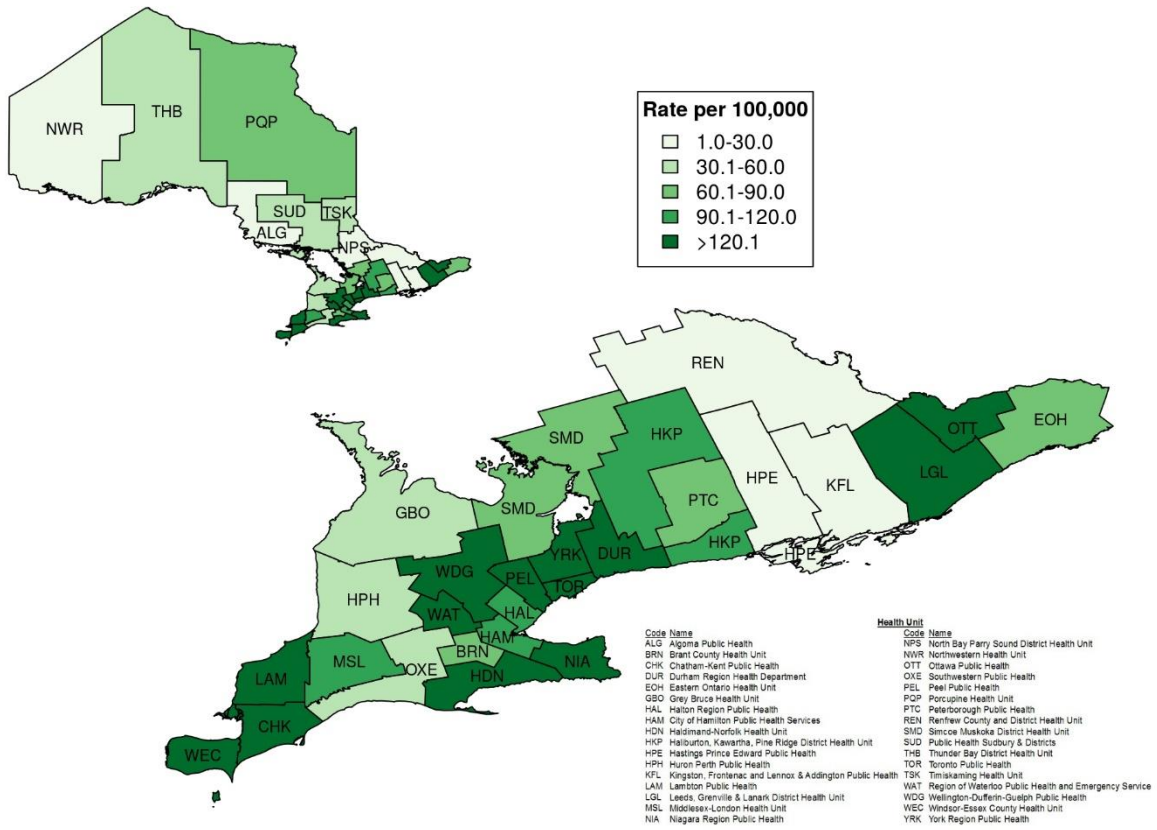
NWR
THB
PQP
SUD
TSK
ALG
NPS

Rate per 100,000
1.0-30.0
30.1-60.0
60.1-90.0
90.1-120.0
>120.1

REN
SMD
HKP
HPE
KFL
LGL
OTT
EOH
GBO
SMD
PTC
HKP
HPE
HPH
WDG
YRK
DUR
PEL
TOR
WAT
HAL
HAM
BRN
NIA
LAM
MSL
OXE
HDN
CHK
WEC

Health Unit

| Code | Name |
|---|---|
| ALG | Algoma Public Health |
| BRN | Brant County Health Unit |
| CHK | Chatham-Kent Public Health |
| DUR | Durham Region Health Department |
| EOH | Eastern Ontario Health Unit |
| GBO | Grey Bruce Health Unit |
| HAL | Halton Region Public Health |
| HAM | City of Hamilton Public Health Services |
| HDN | Haldimand-Norfolk Health Unit |
| HKP | Haliburton, Kawartha, Pine Ridge District Health Unit |
| HPE | Hastings Prince Edward Public Health |
| HPH | Huron Perth Public Health |
| KFL | Kingston, Frontenac and Lennox & Addington Public Health |
| LAM | Lambton Public Health |
| LGL | Leeds, Grenville & Lanark District Health Unit |
| MSL | Middlesex-London Health Unit |
| NIA | Niagara Region Public Health |

| Code | Name |
|---|---|
| NPS | North Bay Parry Sound District Health Unit |
| NWR | Northwestern Health Unit |
| OTT | Ottawa Public Health |
| OXE | Southwestern Public Health |
| PEL | Peel Public Health |
| PQP | Porcupine Health Unit |
| PTC | Peterborough Public Health |
| REN | Renfrew County and District Health Unit |
| SMD | Simcoe Muskoka District Health Unit |
| SUD | Public Health Sudbury & Districts |
| THB | Thunder Bay District Health Unit |
| TOR | Toronto Public Health |
| TSK | Timiskaming Health Unit |
| WAT | Region of Waterloo Public Health and Emergency Service |
| WDG | Wellington-Dufferin-Guelph Public Health |
| WEC | Windsor-Essex County Health Unit |
| YRK | York Region Public Health |